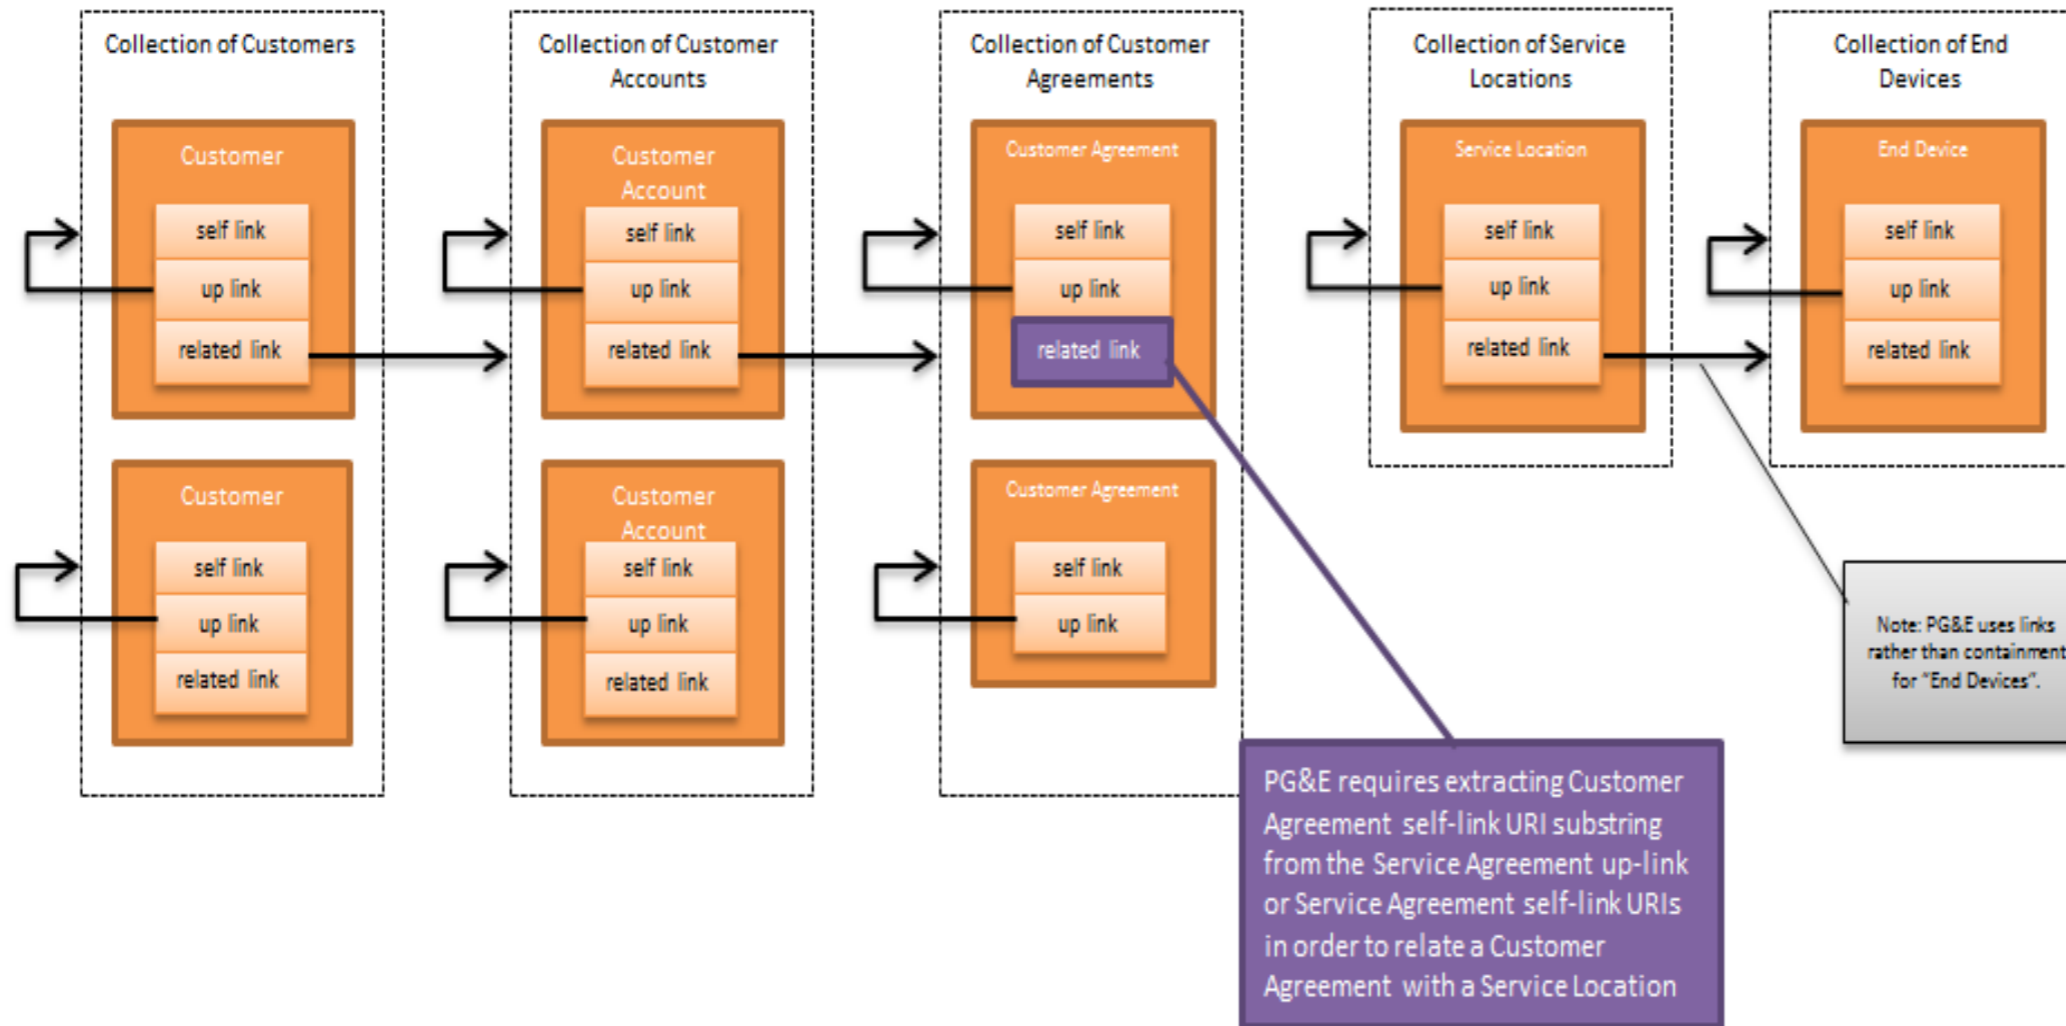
Collection of Customers

Customer

self link

up link

related link

Customer

self link

up link

related link

Collection of Customer Accounts

Customer Account

self link

up link

related link

Customer Account

self link

up link

related link

Collection of Customer Agreements

Customer Agreement

self link

up link

related link

Customer Agreement

self link

up link

Collection of Service Locations

Service Location

self link

up link

related link

Collection of End Devices

End Device

self link

up link

related link

Note: PG&E uses links rather than containment for "End Devices".

PG&E requires extracting Customer Agreement self-link URI substring from the Service Agreement up-link or Service Agreement self-link URIs in order to relate a Customer Agreement with a Service Location